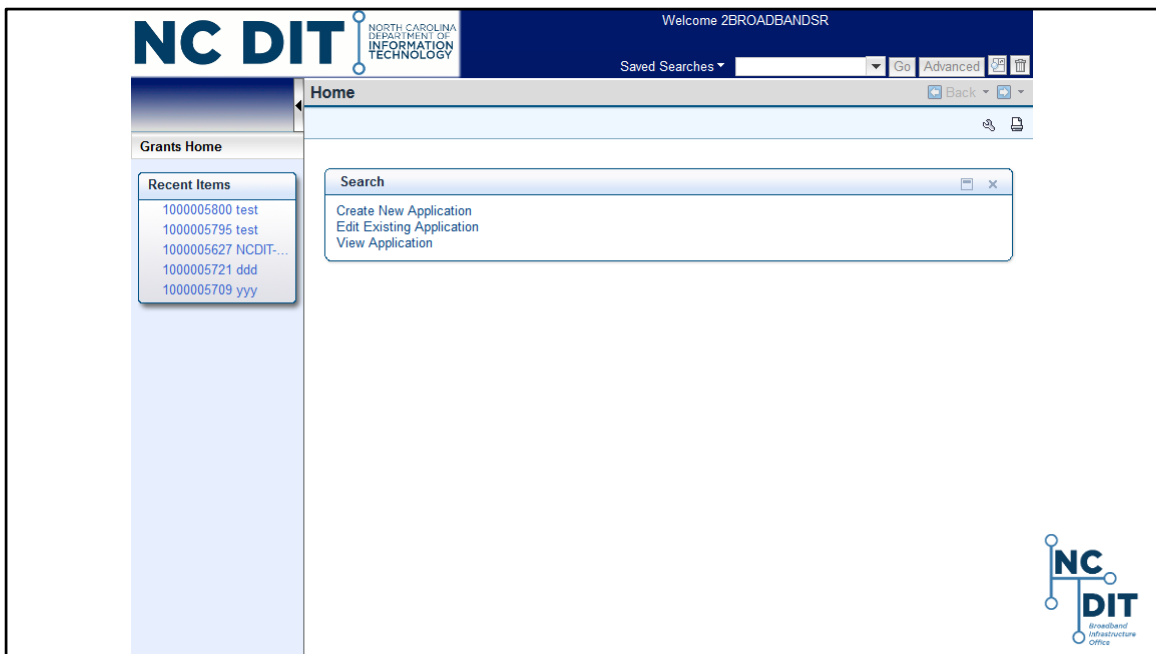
NC DIT NORTH CAROLINA DEPARTMENT OF INFORMATION TECHNOLOGY

Welcome 2BROADBANDSR

Saved Searches Go Advanced

Home

Back

Grants Home

Recent Items
1000005800 test
1000005795 test
1000005627 NCDIT-...
1000005721 ddd
1000005709 yyy

Search

Create New Application
Edit Existing Application
View Application

NC DIT Broadband Infrastructure Office